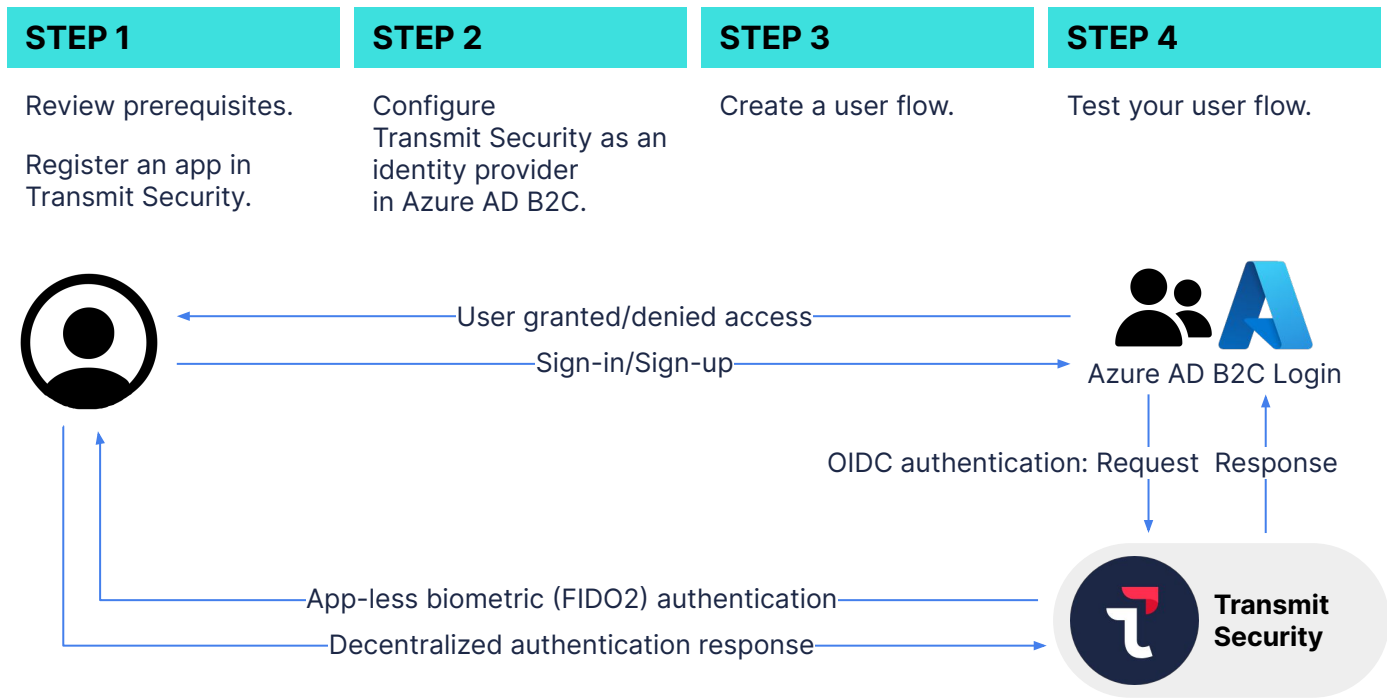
STEP 1

Review prerequisites.

Register an app in Transmit Security.

STEP 2

Configure Transmit Security as an identity provider in Azure AD B2C.

STEP 3

Create a user flow.

STEP 4

Test your user flow.

User granted/denied access

Sign-in/Sign-up

Azure AD B2C Login

OIDC authentication: Request

Response

App-less biometric (FIDO2) authentication

Decentralized authentication response

Transmit Security